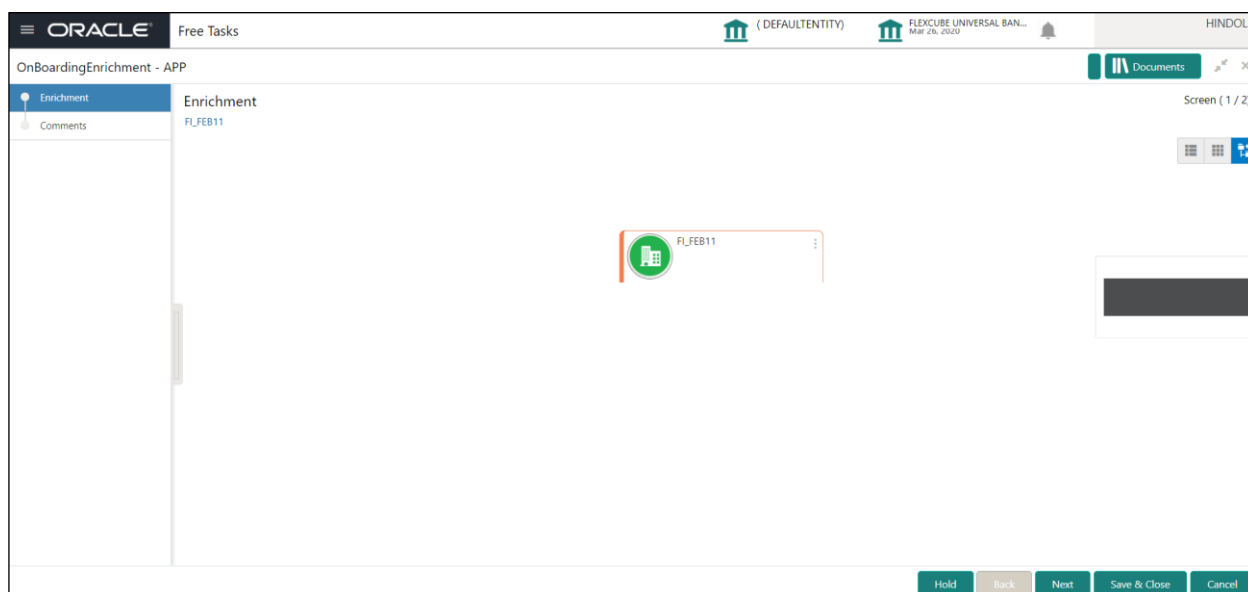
ORACLE

Free Tasks

( DEFAULTENTITY)

FLEXCUBE UNIVERSAL BAN...
Mar 26, 2020

HINDOL

OnBoardingEnrichment - APP

Documents

Enrichment

Comments

Enrichment
FI_FEB11

Screen ( 1 / 2

FI_FEB11

Hold

Back

Next

Save & Close

Cancel